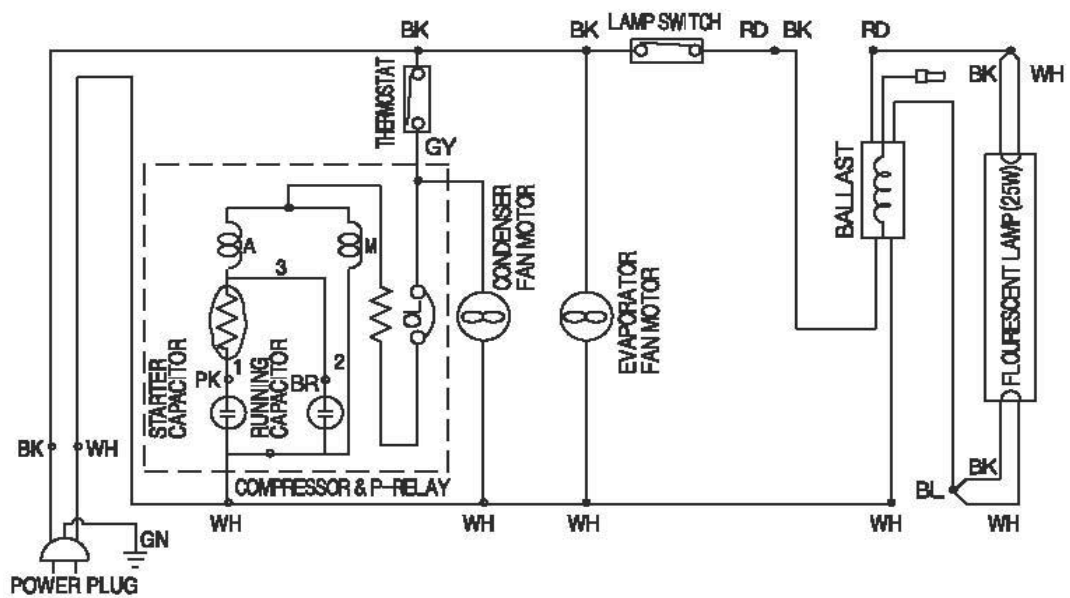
BK
BK
LAMP SWITCH
RD
BK
RD
BK
WH
THERMOSTAT
GY
CONDENSER FAN MOTOR
BALLAST
FLOURESCENT LAMP (25W)
A
M
3
OL
EVAPORATOR FAN MOTOR
STARTER CAPACITOR
PK
1
RUNNING CAPACITOR
BR
2
BK
WH
COMPRESSOR & P-RELAY
BK
BL
WH
WH
WH
WH
WH
GN
POWER PLUG